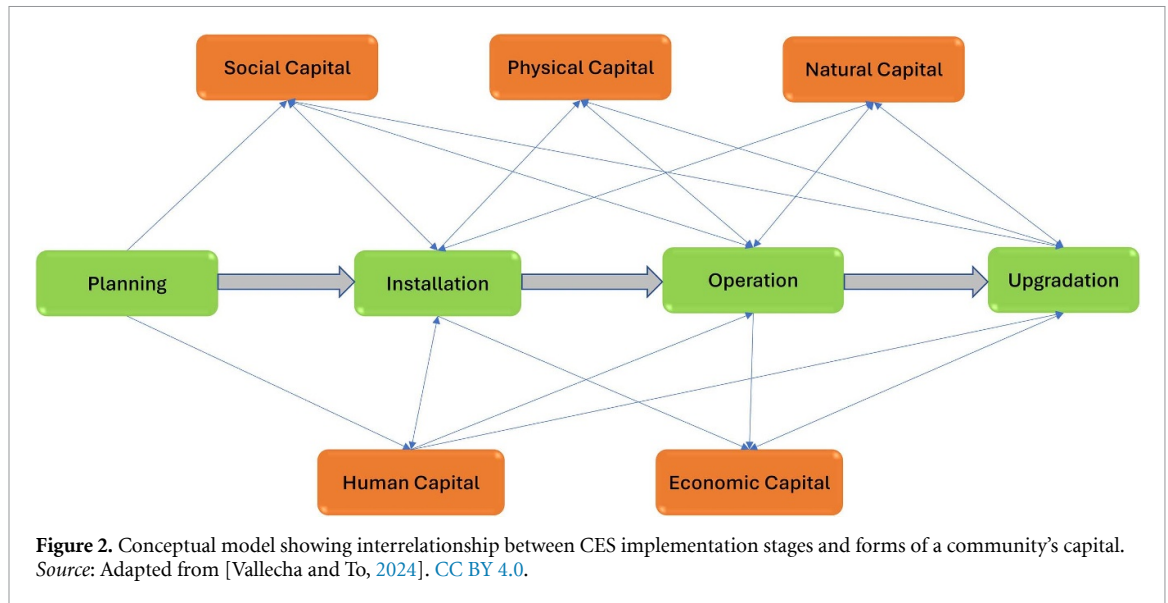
Social Capital

Physical Capital

Natural Capital

Planning

Installation

Operation

Upgradation

Human Capital

Economic Capital

**Figure 2.** Conceptual model showing interrelationship between CES implementation stages and forms of a community's capital. *Source*: Adapted from [Vallecha and To, 2024]. CC BY 4.0.